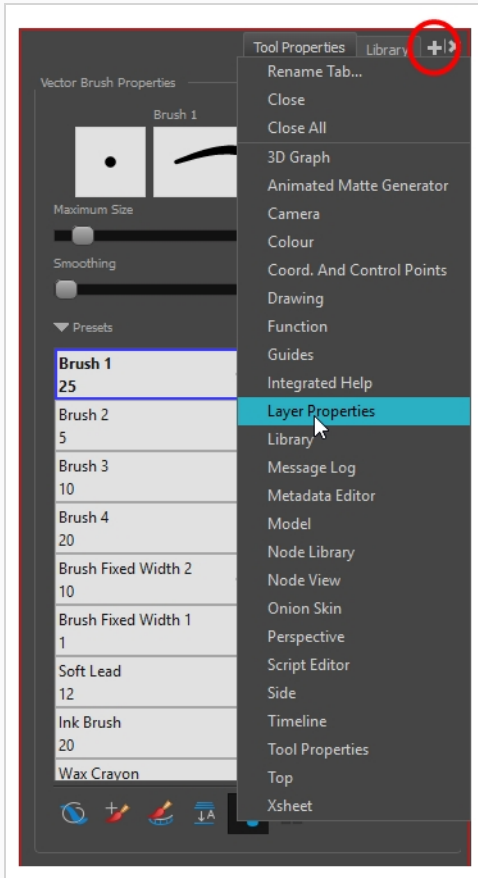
Tool Properties Library

Vector Brush Properties

Brush 1

Maximum Size

Smoothing

Presets

Brush 1
25

Brush 2
5

Brush 3
10

Brush 4
20

Brush Fixed Width 2
10

Brush Fixed Width 1
1

Soft Lead
12

Ink Brush
20

Wax Crayon

Rename Tab...
Close
Close All
3D Graph
Animated Matte Generator
Camera
Colour
Coord. And Control Points
Drawing
Function
Guides
Integrated Help
Layer Properties
Library
Message Log
Metadata Editor
Model
Node Library
Node View
Onion Skin
Perspective
Script Editor
Side
Timeline
Tool Properties
Top
Xsheet